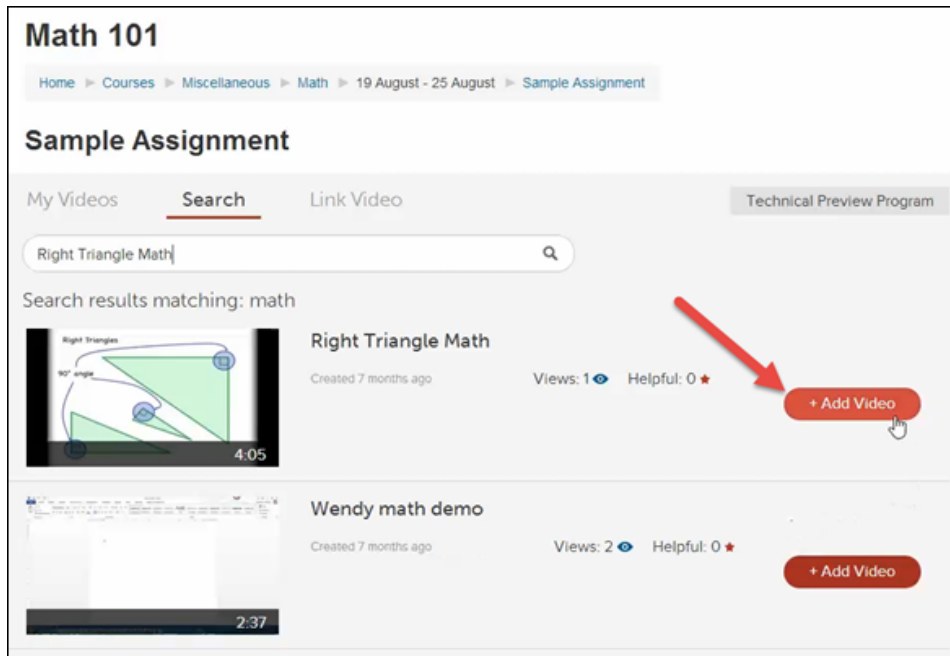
Math 101

Home ► Courses ► Miscellaneous ► Math ► 19 August - 25 August ► Sample Assignment

Sample Assignment

My Videos Search Link Video

Technical Preview Program

Right Triangle Math

Search results matching: math

Right Triangles

90° angle

4:05

Right Triangle Math

Created 7 months ago

Views: 1 Helpful: 0

+ Add Video

2:37

Wendy math demo

Created 7 months ago

Views: 2 Helpful: 0

+ Add Video